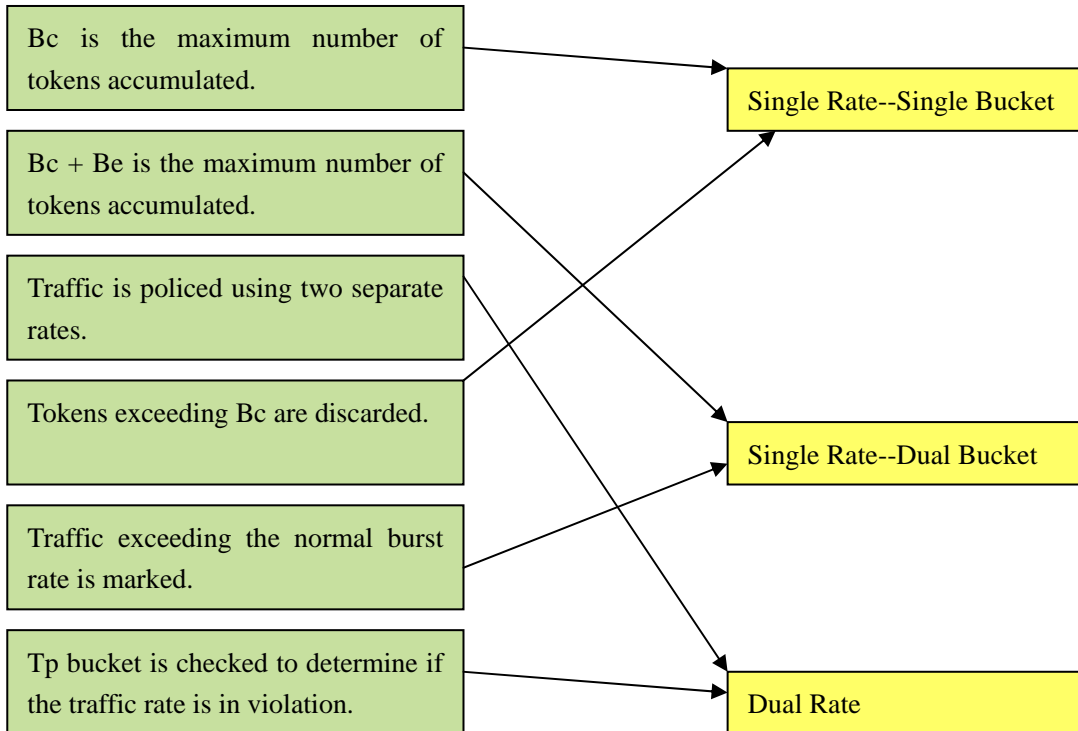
Bc is the maximum number of tokens accumulated.

Bc + Be is the maximum number of tokens accumulated.

Traffic is policed using two separate rates.

Tokens exceeding Bc are discarded.

Traffic exceeding the normal burst rate is marked.

Tp bucket is checked to determine if the traffic rate is in violation.

Single Rate--Single Bucket

Single Rate--Dual Bucket

Dual Rate